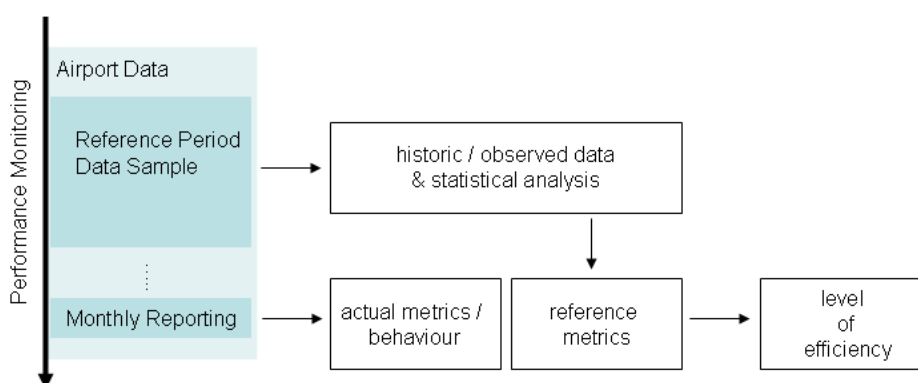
Performance Monitoring

Airport Data

Reference Period Data Sample

⋮

Monthly Reporting

historic / observed data & statistical analysis

actual metrics / behaviour

reference metrics

level of efficiency